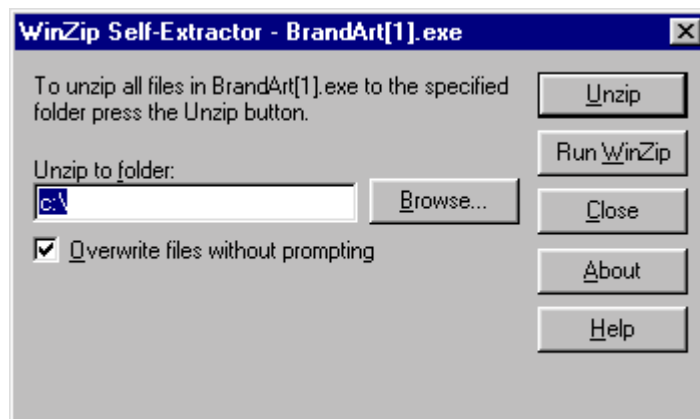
WinZip Self-Extractor - BrandArt[1].exe

To unzip all files in BrandArt[1].exe to the specified folder press the Unzip button.

Unzip to folder:

c:\

Browse...

Overwrite files without prompting

Unzip

Run WinZip

Close

About

Help